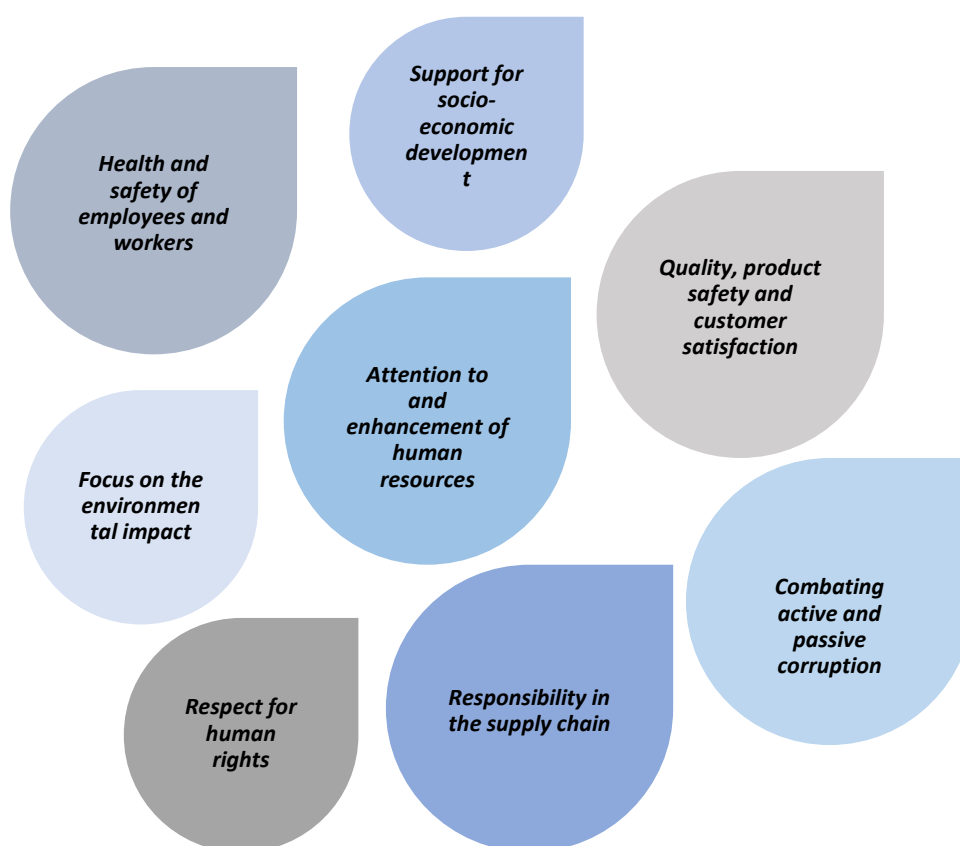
Support for socio-economic development

Health and safety of employees and workers

Quality, product safety and customer satisfaction

Attention to and enhancement of human resources

Focus on the environmental impact

Combating active and passive corruption

Respect for human rights

Responsibility in the supply chain